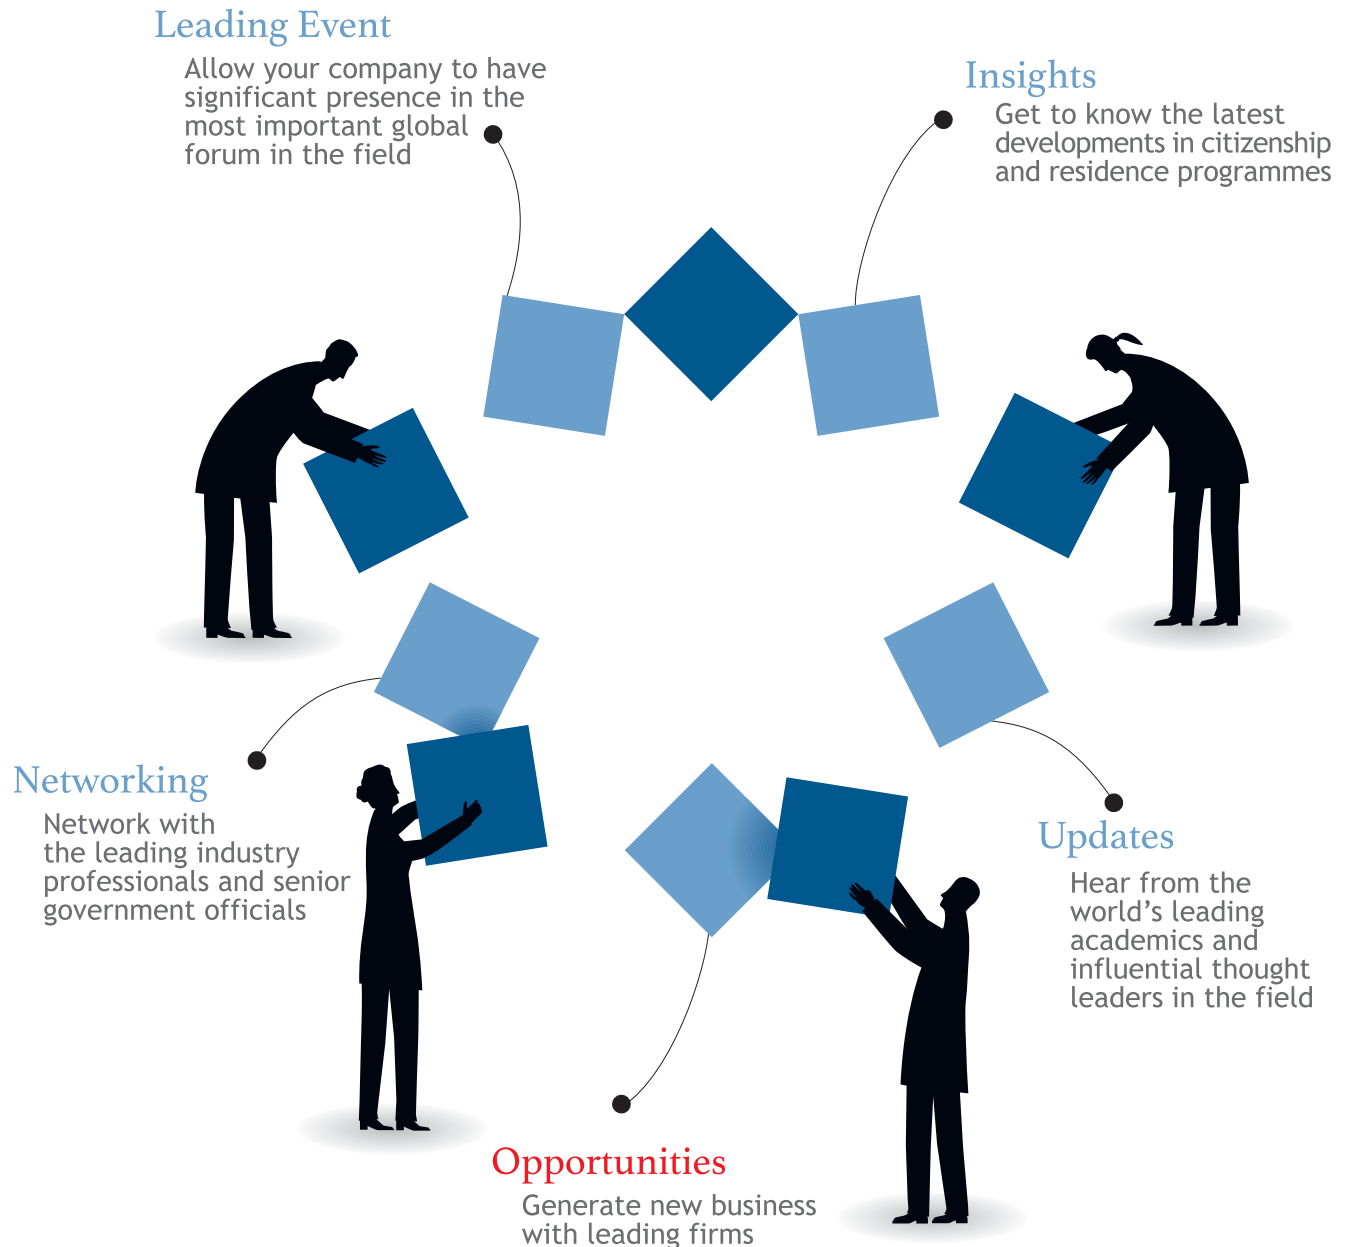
Leading Event
Allow your company to have significant presence in the most important global forum in the field

Insights
Get to know the latest developments in citizenship and residence programmes

Networking
Network with the leading industry professionals and senior government officials

Updates
Hear from the world's leading academics and influential thought leaders in the field

Opportunities
Generate new business with leading firms